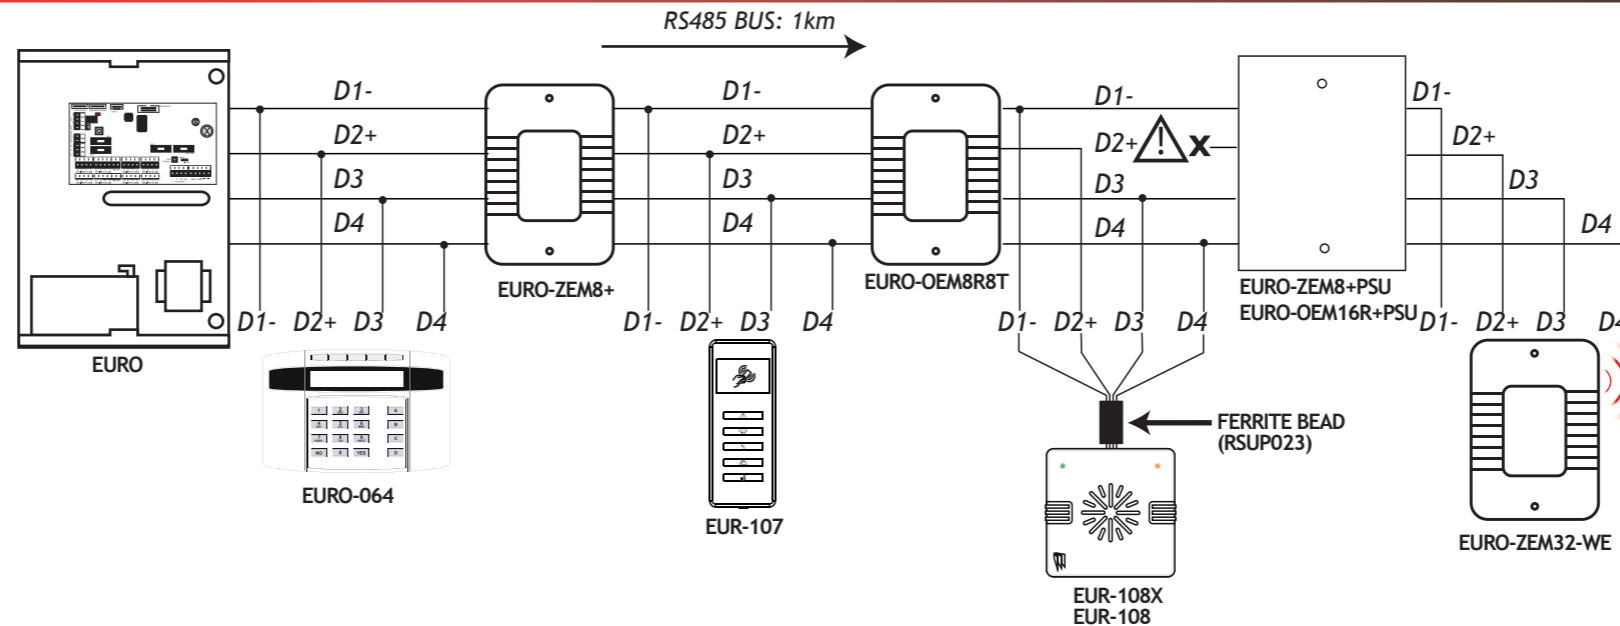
RS485 BUS: 1km

D1-
D2+
D3
D4

D1- D2+ D3 D4

EURO

EURO-064

EURO-ZEM8+

D1-
D2+
D3
D4

D1- D2+ D3 D4

EUR-107

EURO-OEM8R8T

D1-
D2+
D3
D4

D1- D2+ D3 D4

FERRITE BEAD (RSUP023)

EUR-108X
EUR-108

EURO-ZEM8+PSU
EURO-OEM16R+PSU

D1-
D2+
D3
D4

D1- D2+ D3 D4

EURO-ZEM32-WE